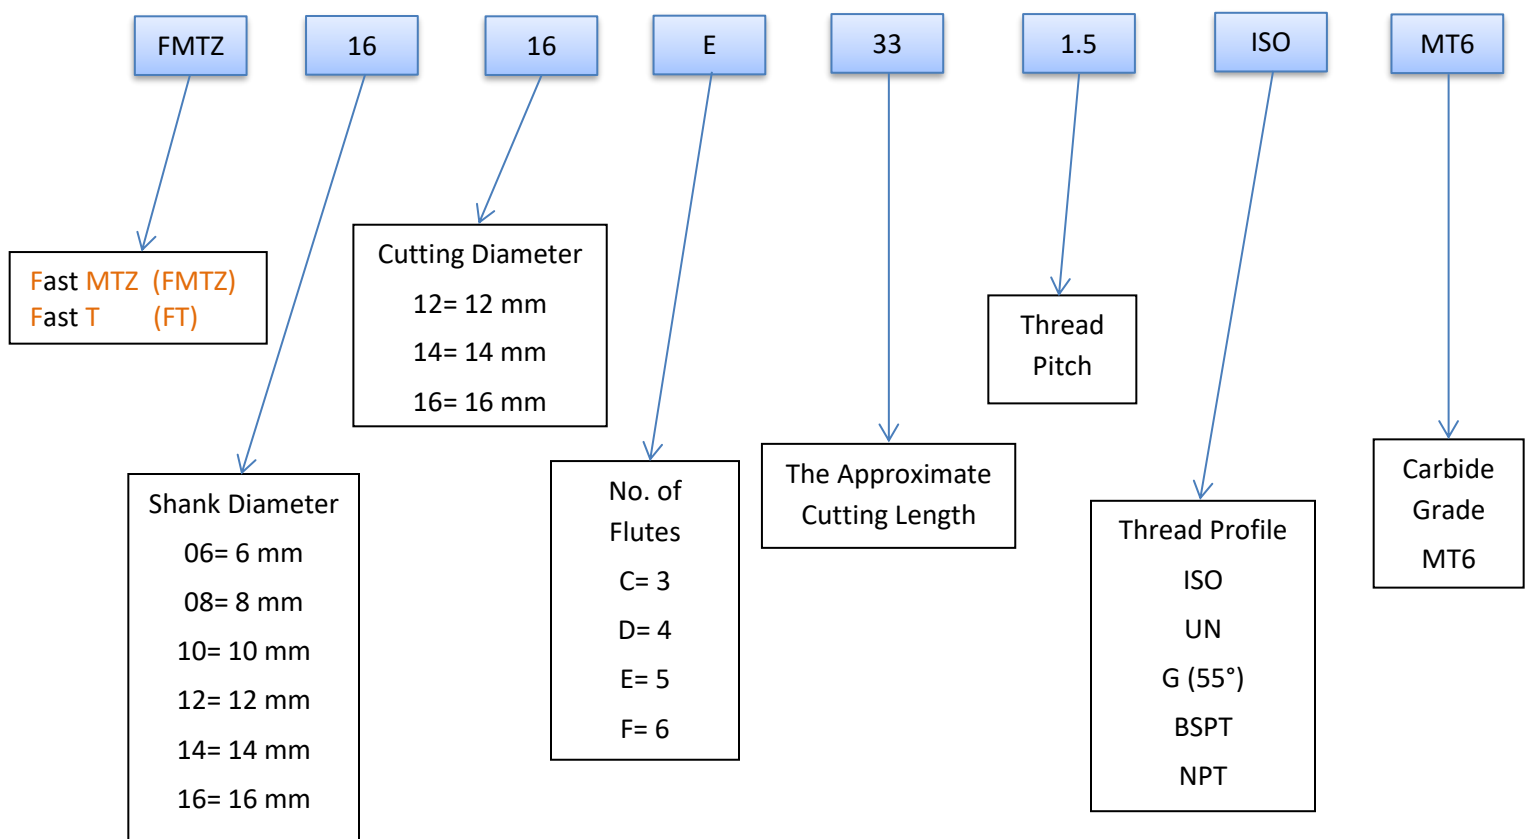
FMTZ 16 16 E 33 1.5 ISO MT6

Fast MTZ (FMTZ)
Fast T (FT)

Shank Diameter
06= 6 mm
08= 8 mm
10= 10 mm
12= 12 mm
14= 14 mm
16= 16 mm

Cutting Diameter
12= 12 mm
14= 14 mm
16= 16 mm

No. of Flutes
C= 3
D= 4
E= 5
F= 6

The Approximate Cutting Length

Thread Pitch

Thread Profile
ISO
UN
G (55°)
BSPT
NPT

Carbide Grade
MT6